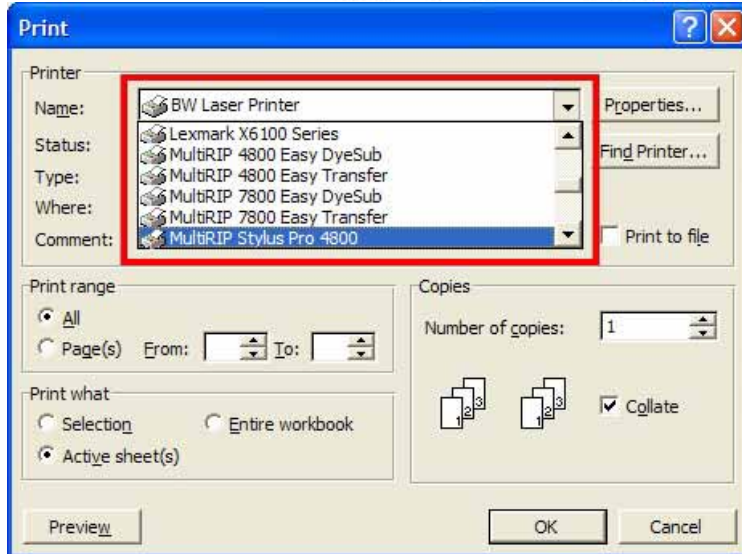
Print

Printer

Name: BW Laser Printer

Status:

Type:

Where:

Comment:

Lexmark X6100 Series
MultiRIP 4800 Easy DyeSub
MultiRIP 4800 Easy Transfer
MultiRIP 7800 Easy DyeSub
MultiRIP 7800 Easy Transfer
MultiRIP Stylus Pro 4800

Properties...

Find Printer...

Print to file

Print range

All

Page(s) From: To:

Copies

Number of copies: 1

1 2 3 1 2 3

Collate

Print what

Selection

Entire workbook

Active sheet(s)

Preview

OK

Cancel